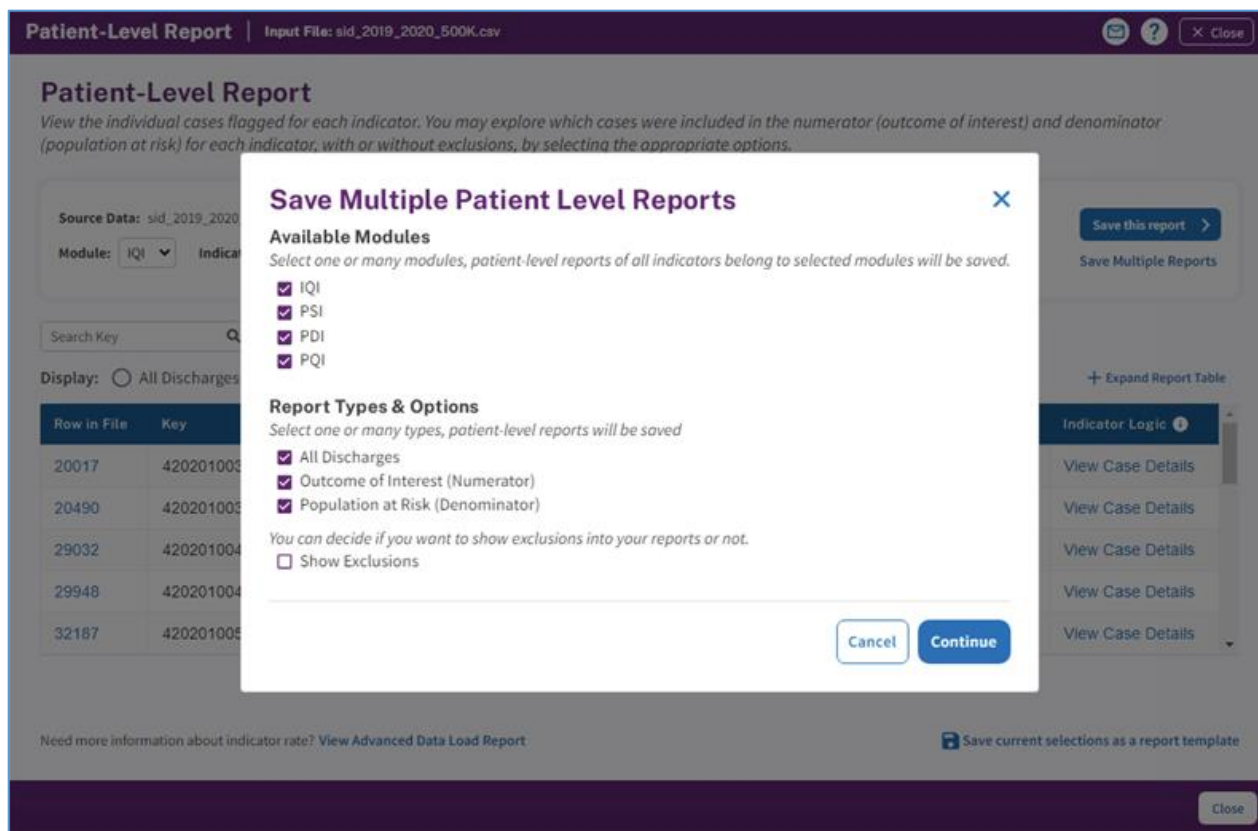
Patient-Level Report | Input File: sid_2019_2020_500K.csv

× Close

Patient-Level Report

View the individual cases flagged for each indicator. You may explore which cases were included in the numerator (outcome of interest) and denominator (population at risk) for each indicator, with or without exclusions, by selecting the appropriate options.

Source Data: sid_2019_2020

Module: IQI

Indica

Save this report >

Save Multiple Reports

Search Key

Display: All Discharges

+ Expand Report Table

| Row in File | Key | Indicator Logic |
|---|---|---|
| 20017 | 420201003 | View Case Details |
| 20490 | 420201003 | View Case Details |
| 29032 | 420201004 | View Case Details |
| 29948 | 420201004 | View Case Details |
| 32187 | 420201005 | View Case Details |

Save Multiple Patient Level Reports

×

Available Modules

Select one or many modules, patient-level reports of all indicators belong to selected modules will be saved.

IQI
PSI
PDI
PQI

Report Types & Options

Select one or many types, patient-level reports will be saved

All Discharges
Outcome of Interest (Numerator)
Population at Risk (Denominator)

You can decide if you want to show exclusions into your reports or not.

Show Exclusions

Cancel Continue

Need more information about indicator rate? View Advanced Data Load Report

Save current selections as a report template

Close